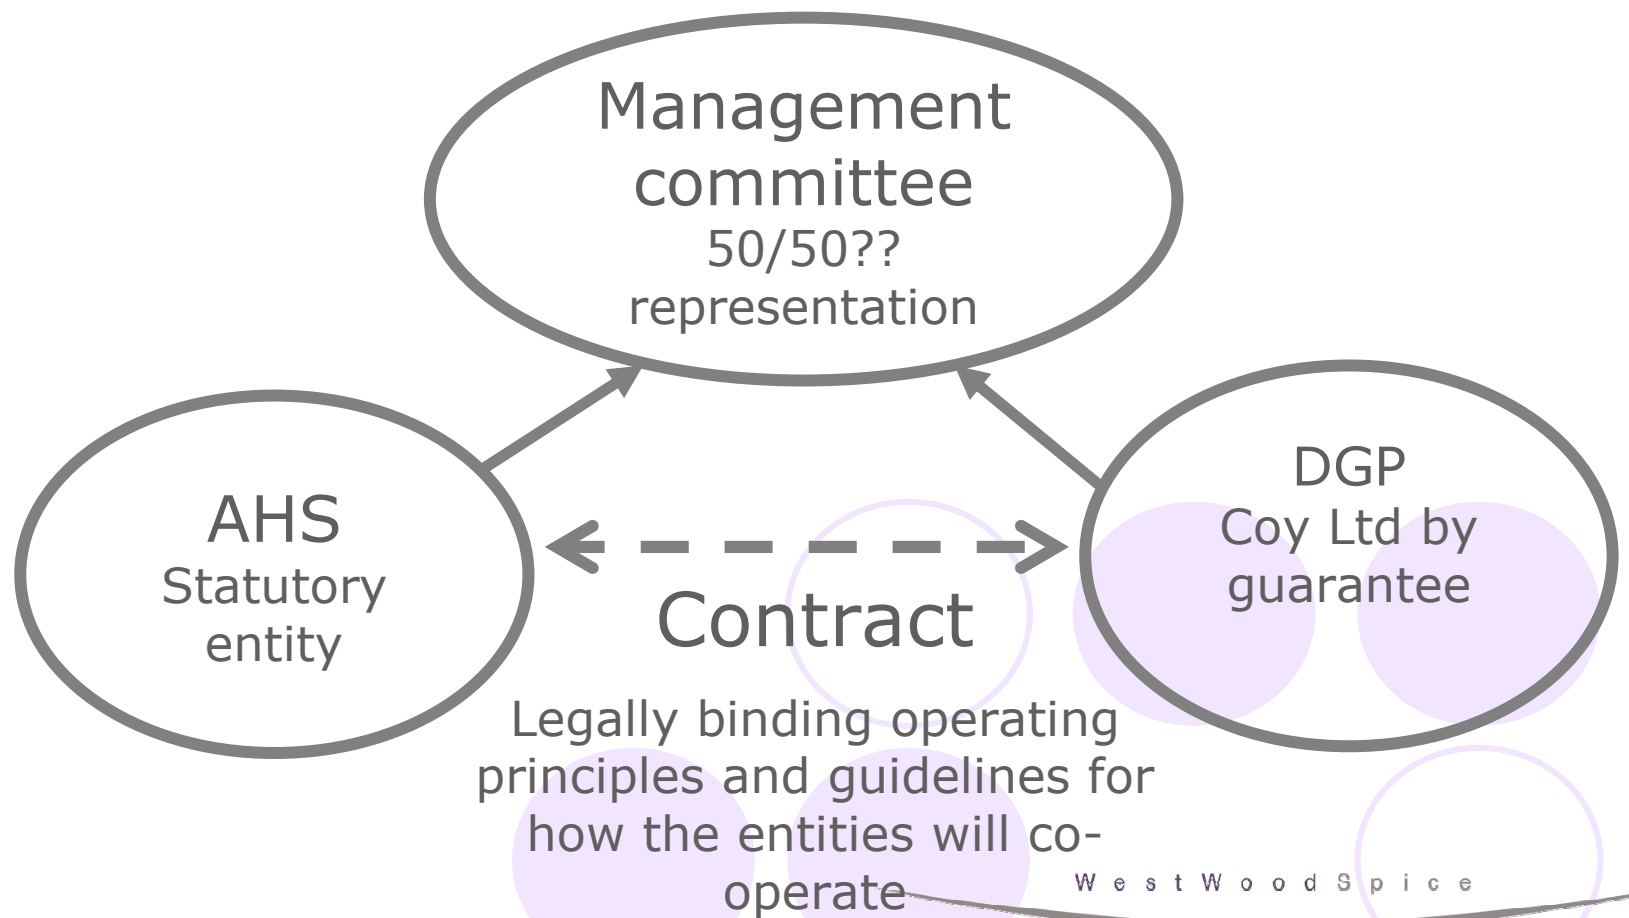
Management committee
50/50?? representation

AHS
Statutory entity

DGP
Coy Ltd by guarantee

Contract

Legally binding operating principles and guidelines for how the entities will co-operate

WestWoodSpice